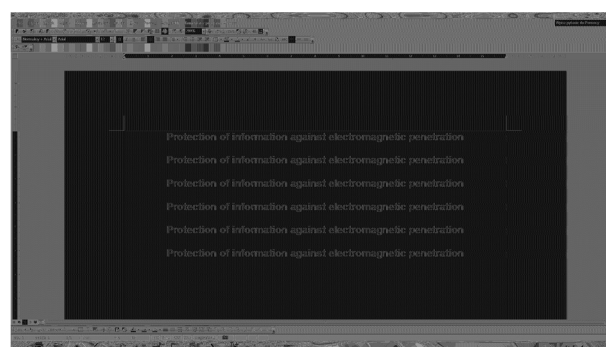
Protection of information against electromagnetic penetration

Protection of information against electromagnetic penetration

Protection of information against electromagnetic penetration

Protection of information against electromagnetic penetration

Protection of information against electromagnetic penetration

Protection of information against electromagnetic penetration